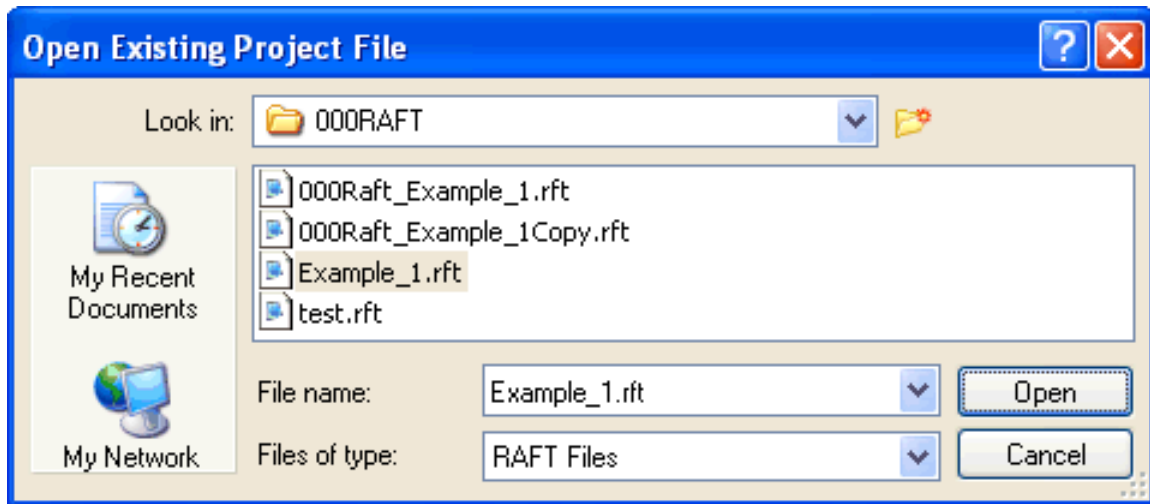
Open Existing Project File

?

Look in: 000RAFT

My Recent Documents

My Network

000Raft_Example_1.rft
000Raft_Example_1Copy.rft
Example_1.rft
test.rft

File name: Example_1.rft

Files of type: RAFT Files

Open

Cancel